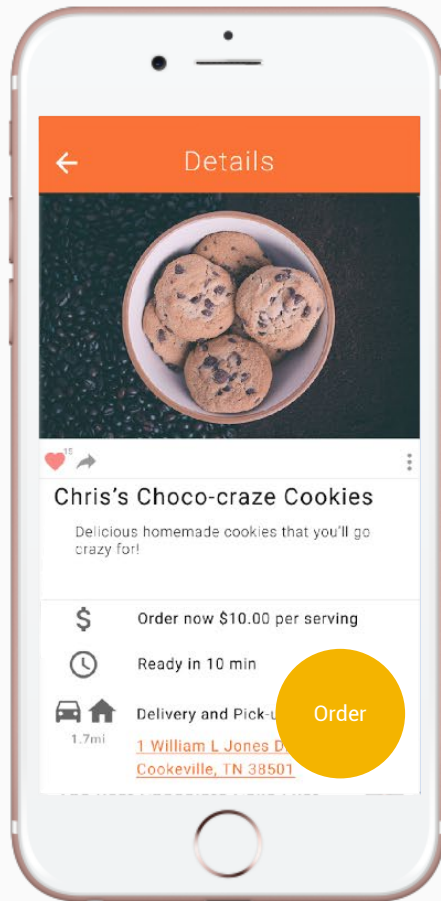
Details

15

Chris's Choco-craze Cookies

Delicious homemade cookies that you'll go crazy for!

$

Order now $10.00 per serving

Ready in 10 min

Delivery and Pick-u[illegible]

1.7mi

1 William L Jones D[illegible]

Cookeville, TN 38501

Order